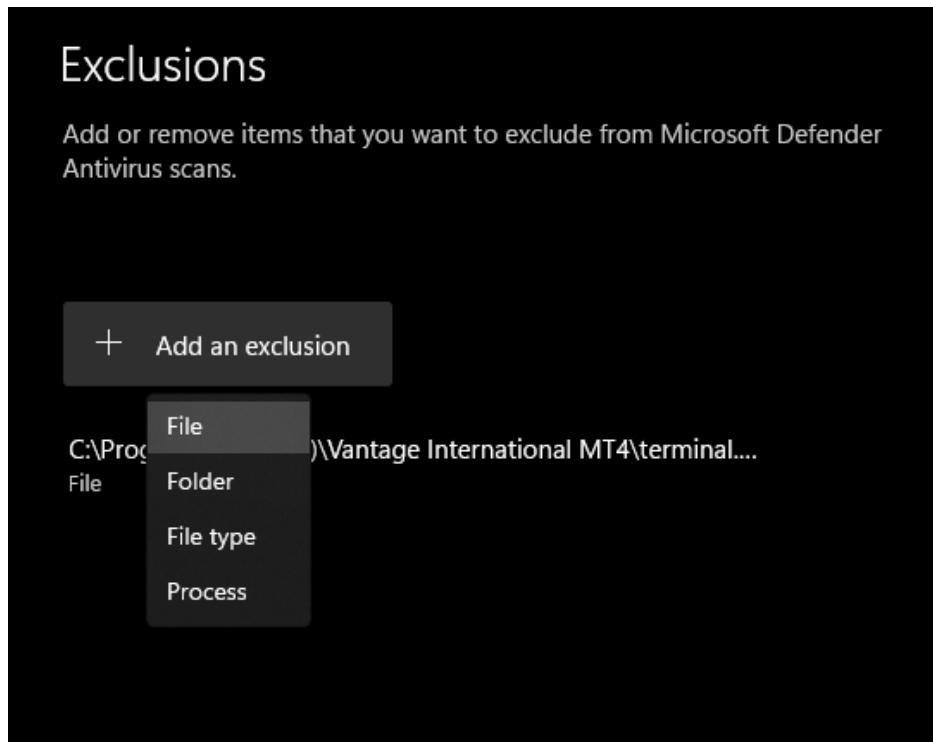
Exclusions

Add or remove items that you want to exclude from Microsoft Defender Antivirus scans.

+ Add an exclusion

File
Folder
File type
Process

C:\Prog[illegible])\Vantage International MT4\terminal....
File